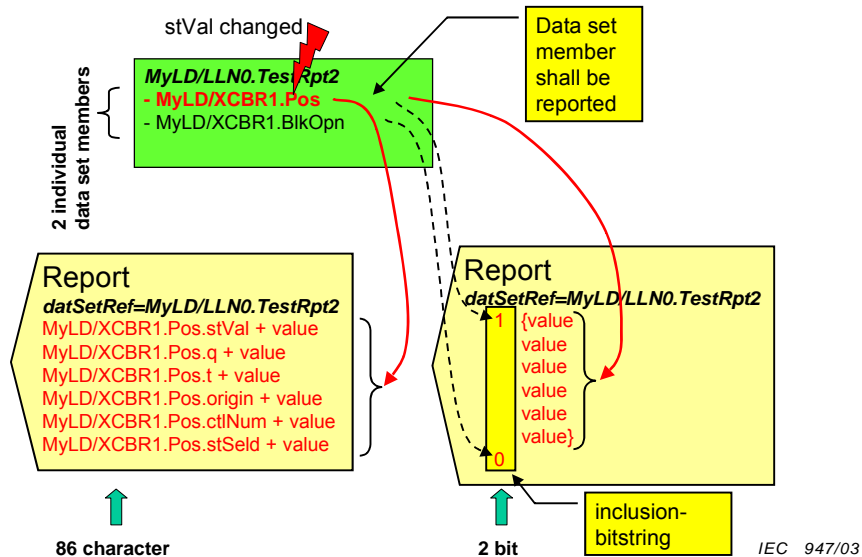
stVal changed

Data set member shall be reported

2 individual data set members

MyLD/LLN0.TestRpt2
- MyLD/XCBR1.Pos
- MyLD/XCBR1.BlkOpn

Report
datSetRef=MyLD/LLN0.TestRpt2
MyLD/XCBR1.Pos.stVal + value
MyLD/XCBR1.Pos.q + value
MyLD/XCBR1.Pos.t + value
MyLD/XCBR1.Pos.origin + value
MyLD/XCBR1.Pos.ctlNum + value
MyLD/XCBR1.Pos.stSeld + value

Report
datSetRef=MyLD/LLN0.TestRpt2
1 {value
value
value
value
value
0 value}

inclusion-bitstring

86 character

2 bit

IEC 947/03